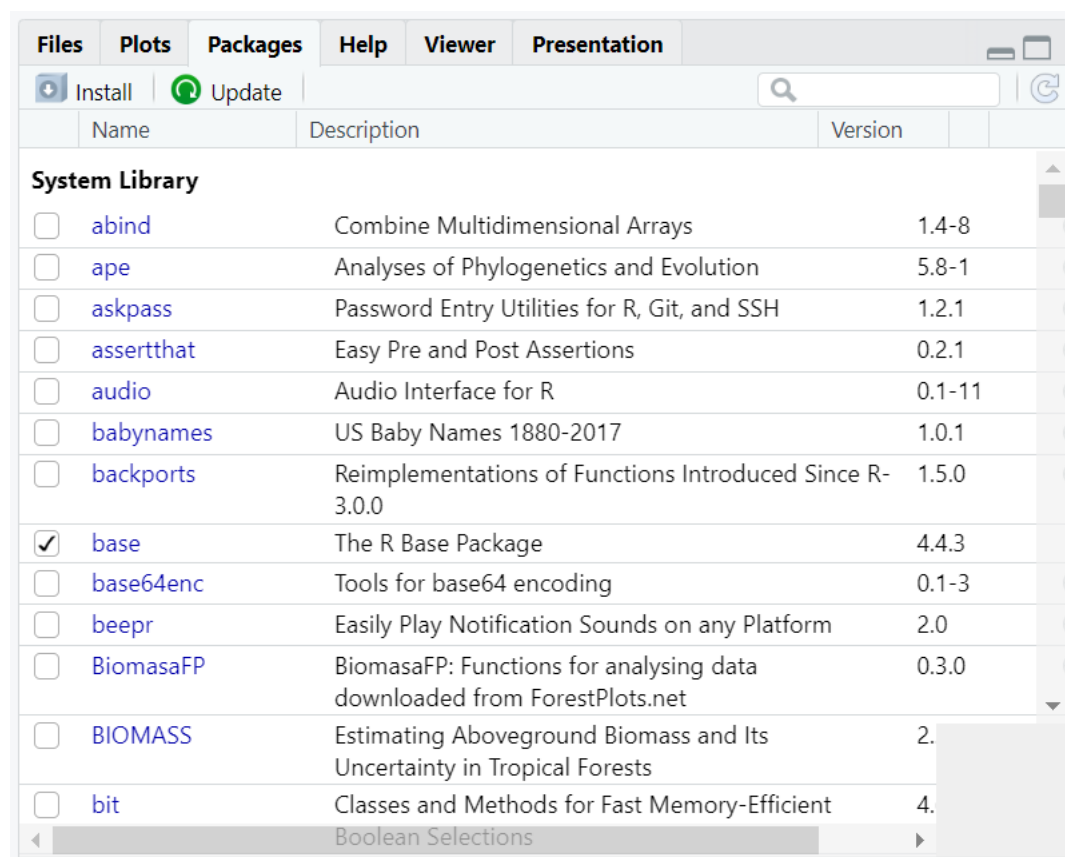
Files Plots Packages Help Viewer Presentation

Install Update

| | Name | Description | Version |
|---|---|---|---|
| **System Library** | | | |
| ☐ | abind | Combine Multidimensional Arrays | 1.4-8 |
| ☐ | ape | Analyses of Phylogenetics and Evolution | 5.8-1 |
| ☐ | askpass | Password Entry Utilities for R, Git, and SSH | 1.2.1 |
| ☐ | assertthat | Easy Pre and Post Assertions | 0.2.1 |
| ☐ | audio | Audio Interface for R | 0.1-11 |
| ☐ | babynames | US Baby Names 1880-2017 | 1.0.1 |
| ☐ | backports | Reimplementations of Functions Introduced Since R-3.0.0 | 1.5.0 |
| ☑ | base | The R Base Package | 4.4.3 |
| ☐ | base64enc | Tools for base64 encoding | 0.1-3 |
| ☐ | beepr | Easily Play Notification Sounds on any Platform | 2.0 |
| ☐ | BiomasaFP | BiomasaFP: Functions for analysing data downloaded from ForestPlots.net | 0.3.0 |
| ☐ | BIOMASS | Estimating Aboveground Biomass and Its Uncertainty in Tropical Forests | 2. |
| ☐ | bit | Classes and Methods for Fast Memory-Efficient Boolean Selections | 4. |